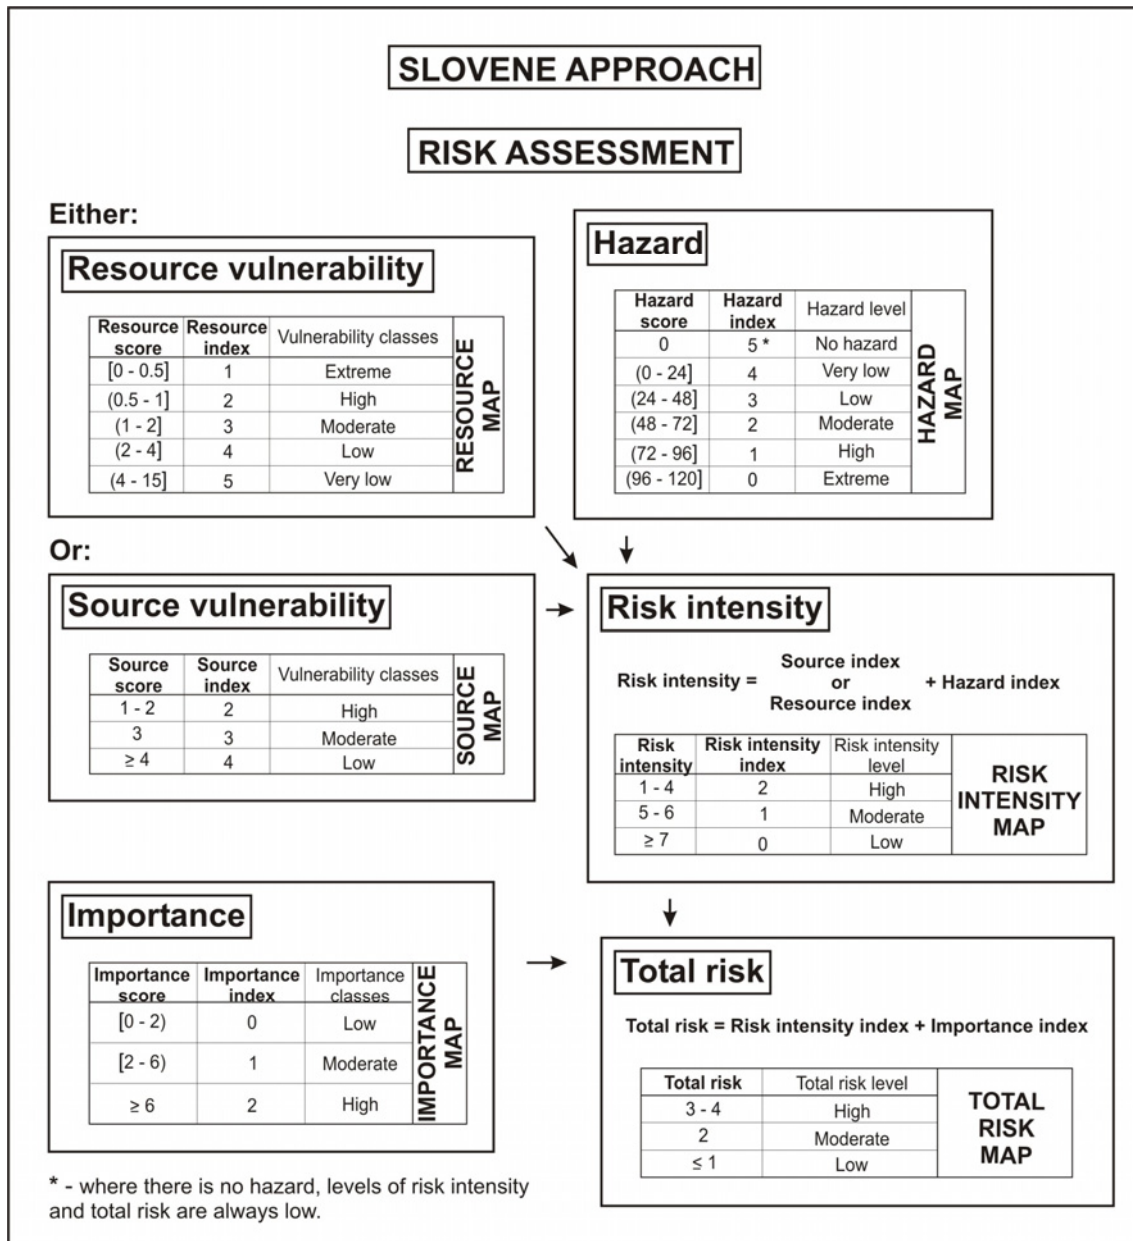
SLOVENE APPROACH

RISK ASSESSMENT

Either:

Resource vulnerability

| Resource score | Resource index | Vulnerability classes | RESOURCE MAP |
|---|---|---|---|
| [0 - 0.5] | 1 | Extreme | |
| (0.5 - 1] | 2 | High | |
| (1 - 2] | 3 | Moderate | |
| (2 - 4] | 4 | Low | |
| (4 - 15] | 5 | Very low | |

Hazard

| Hazard score | Hazard index | Hazard level | HAZARD MAP |
|---|---|---|---|
| 0 | 5 * | No hazard | |
| (0 - 24] | 4 | Very low | |
| (24 - 48] | 3 | Low | |
| (48 - 72] | 2 | Moderate | |
| (72 - 96] | 1 | High | |
| (96 - 120] | 0 | Extreme | |

Or:

Source vulnerability

| Source score | Source index | Vulnerability classes | SOURCE MAP |
|---|---|---|---|
| 1 - 2 | 2 | High | |
| 3 | 3 | Moderate | |
| $\geq 4$ | 4 | Low | |

Risk intensity

Risk intensity = Source index or Resource index + Hazard index

| Risk intensity | Risk intensity index | Risk intensity level | RISK INTENSITY MAP |
|---|---|---|---|
| 1 - 4 | 2 | High | |
| 5 - 6 | 1 | Moderate | |
| $\geq 7$ | 0 | Low | |

Importance

| Importance score | Importance index | Importance classes | IMPORTANCE MAP |
|---|---|---|---|
| [0 - 2) | 0 | Low | |
| [2 - 6) | 1 | Moderate | |
| $\geq 6$ | 2 | High | |

Total risk

Total risk = Risk intensity index + Importance index

| Total risk | Total risk level | TOTAL RISK MAP |
|---|---|---|
| 3 - 4 | High | |
| 2 | Moderate | |
| $\leq 1$ | Low | |

* - where there is no hazard, levels of risk intensity and total risk are always low.